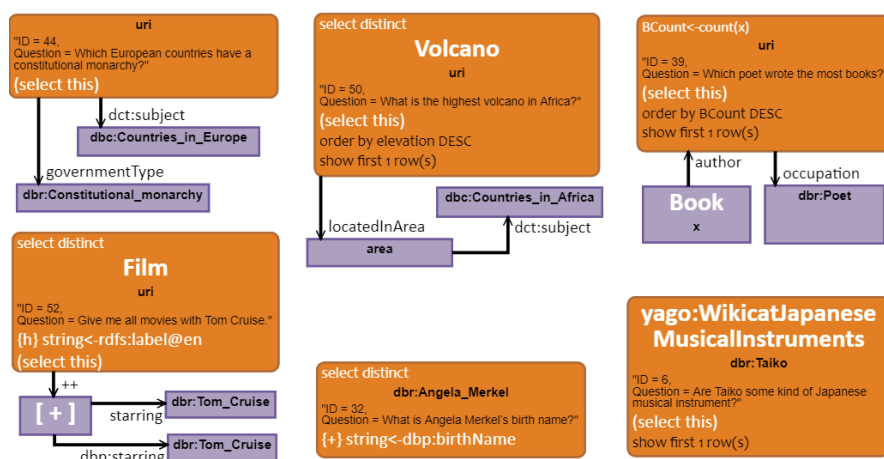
uri
"ID = 44,
Question = Which European countries have a constitutional monarchy?"
(select this)

dct:subject
dbc:Countries_in_Europe

governmentType
dbr:Constitutional_monarchy

select distinct
Volcano
uri
"ID = 50,
Question = What is the highest volcano in Africa?"
(select this)
order by elevation DESC
show first 1 row(s)

locatedInArea
area
dbc:Countries_in_Africa
dct:subject

BCount<-count(x)
uri
"ID = 39,
Question = Which poet wrote the most books?"
(select this)
order by BCount DESC
show first 1 row(s)

author
Book
x

occupation
dbr:Poet

select distinct
Film
uri
"ID = 52,
Question = Give me all movies with Tom Cruise."
{h} string<-rdfs:label@en
(select this)

++
[ + ]
starring
dbr:Tom_Cruise
dbp:starring
dbr:Tom_Cruise

select distinct
dbr:Angela_Merkel
"ID = 32,
Question = What is Angela Merkel's birth name?"
{+} string<-dbp:birthName

yago:WikicatJapaneseMusicalInstruments
dbr:Taiko
"ID = 6,
Question = Are Taiko some kind of Japanese musical instrument?"
(select this)
show first 1 row(s)